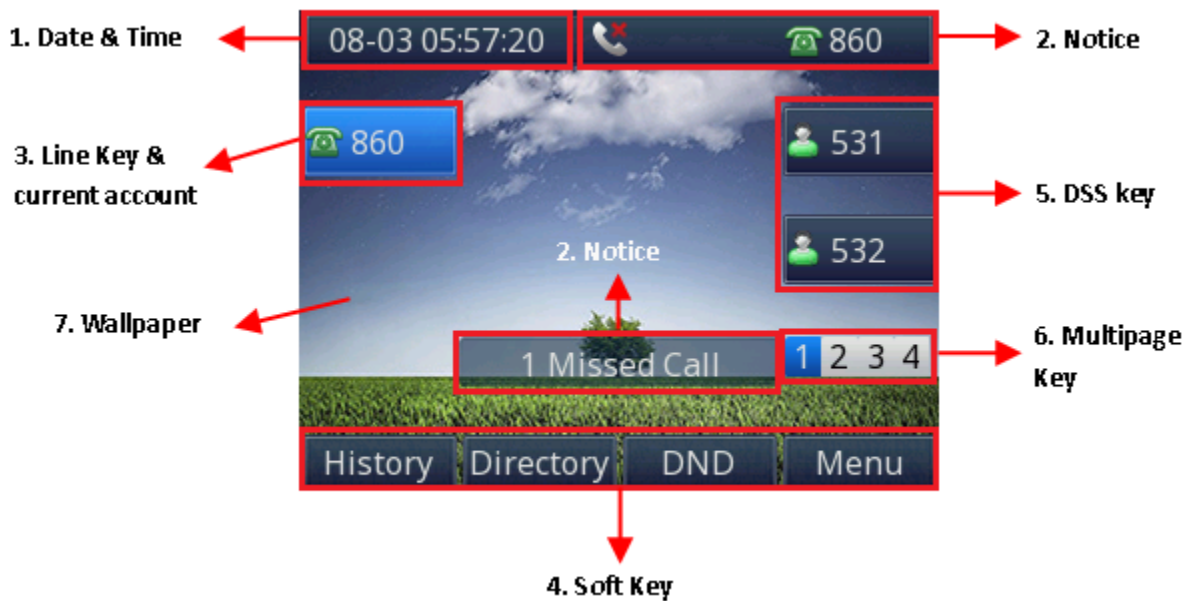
1. Date & Time

08-03 05:57:20

860

2. Notice

3. Line Key & current account

860

531

532

5. DSS key

2. Notice

7. Wallpaper

1 Missed Call

1 2 3 4

6. Multipage Key

History Directory DND Menu

4. Soft Key